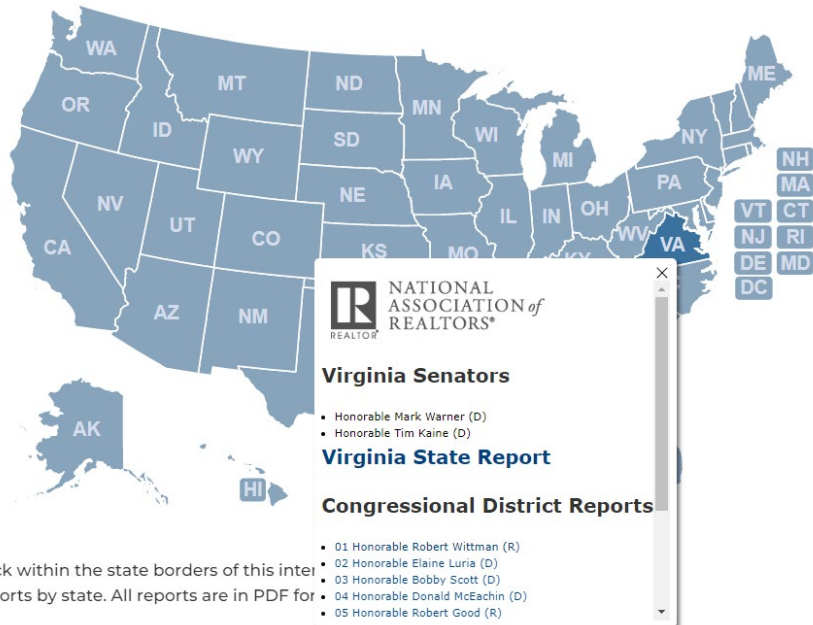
WA
MT
ND
MN
ME
OR
ID
SD
WI
NY
WY
MI
NH
MA
IA
PA
NE
NV
IL
IN
OH
VT
CT
UT
CO
CA
KS
MO
KY
WV
VA
NJ
RI
DE
MD
DC
AZ
NM
AK
HI

R
REALTOR®
NATIONAL ASSOCIATION of REALTORS®

Virginia Senators

• Honorable Mark Warner (D)
• Honorable Tim Kaine (D)

Virginia State Report

Congressional District Reports

• 01 Honorable Robert Wittman (R)
• 02 Honorable Elaine Luria (D)
• 03 Honorable Bobby Scott (D)
• 04 Honorable Donald McEachin (D)
• 05 Honorable Robert Good (R)

ck within the state borders of this inter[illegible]
orts by state. All reports are in PDF for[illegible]